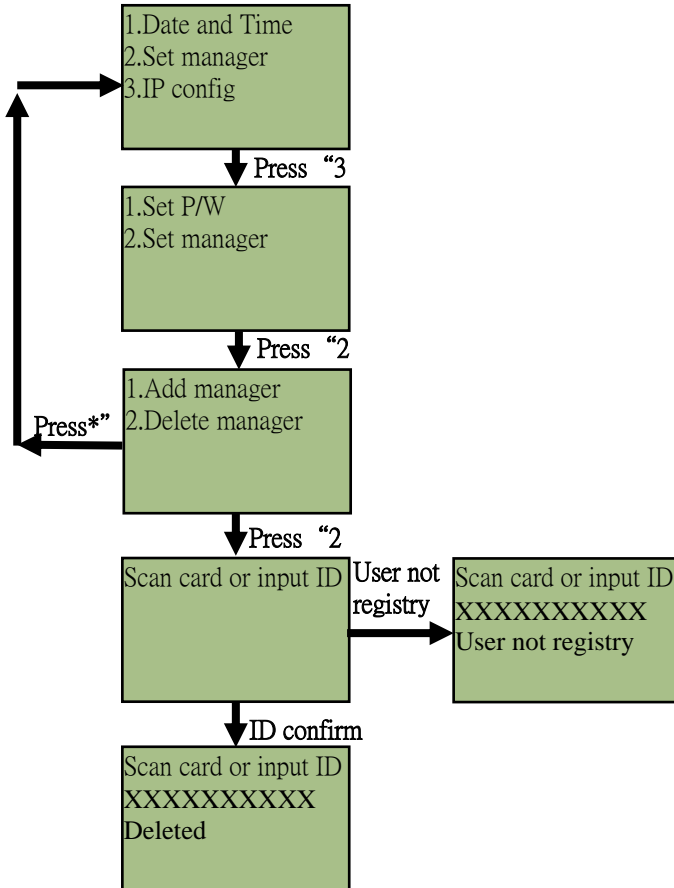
1.Date and Time
2.Set manager
3.IP config

Press “3

1.Set P/W
2.Set manager

Press “2

Press*”

1.Add manager
2.Delete manager

Press “2

Scan card or input ID

User not registry

Scan card or input ID
XXXXXXXXXX
User not registry

ID confirm

Scan card or input ID
XXXXXXXXXX
Deleted